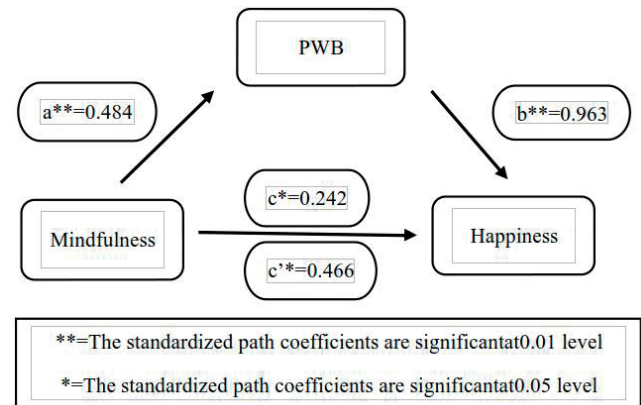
PWB

a**=0.484

b**=0.963

c*=0.242

Mindfulness

Happiness

c'*=0.466

**=The standardized path coefficients are significantat0.01 level

*=The standardized path coefficients are significantat0.05 level